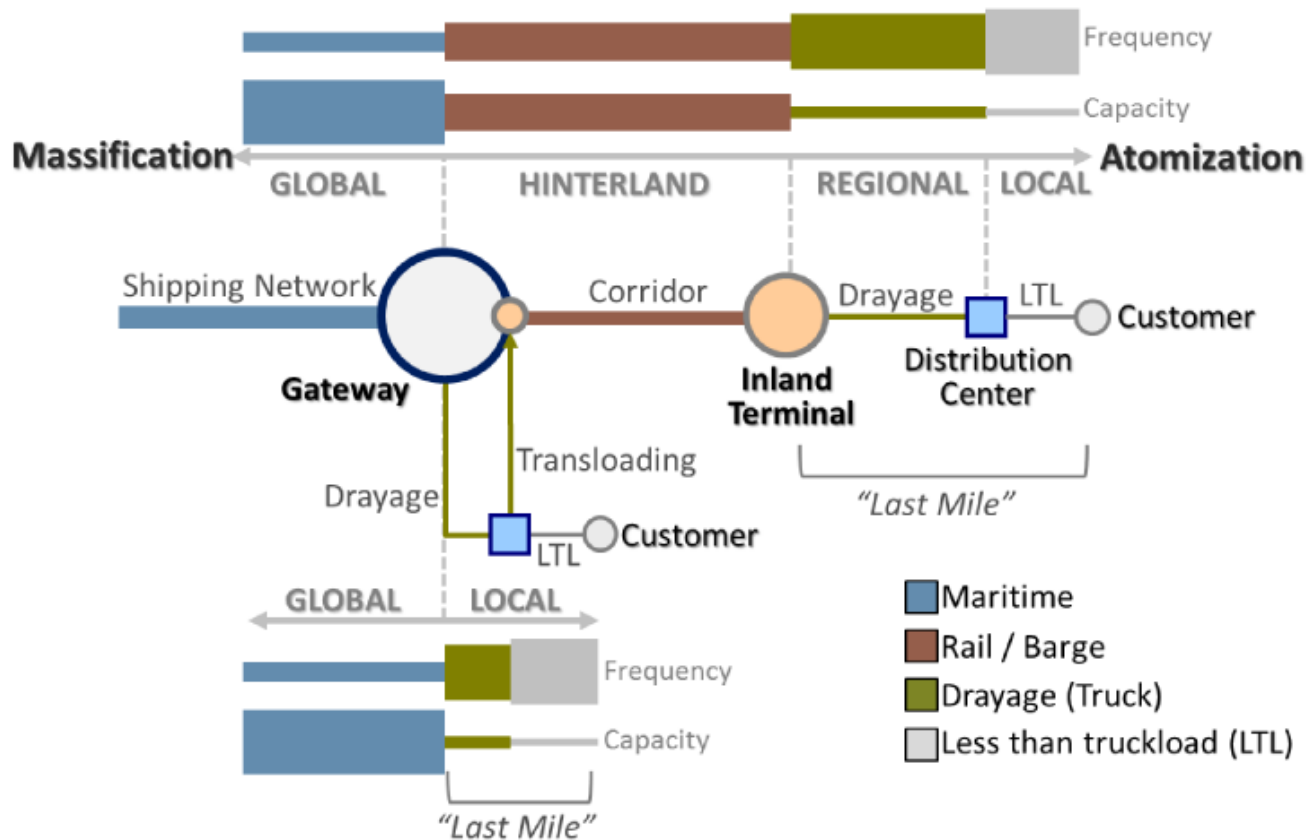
Frequency

Capacity

Massification

Atomization

GLOBAL

HINTERLAND

REGIONAL

LOCAL

Shipping Network

Corridor

Drayage

LTL

Customer

Gateway

Inland Terminal

Distribution Center

Transloading

Drayage

LTL

Customer

"Last Mile"

GLOBAL

LOCAL

Frequency

Capacity

"Last Mile"

Maritime

Rail / Barge

Drayage (Truck)

Less than truckload (LTL)